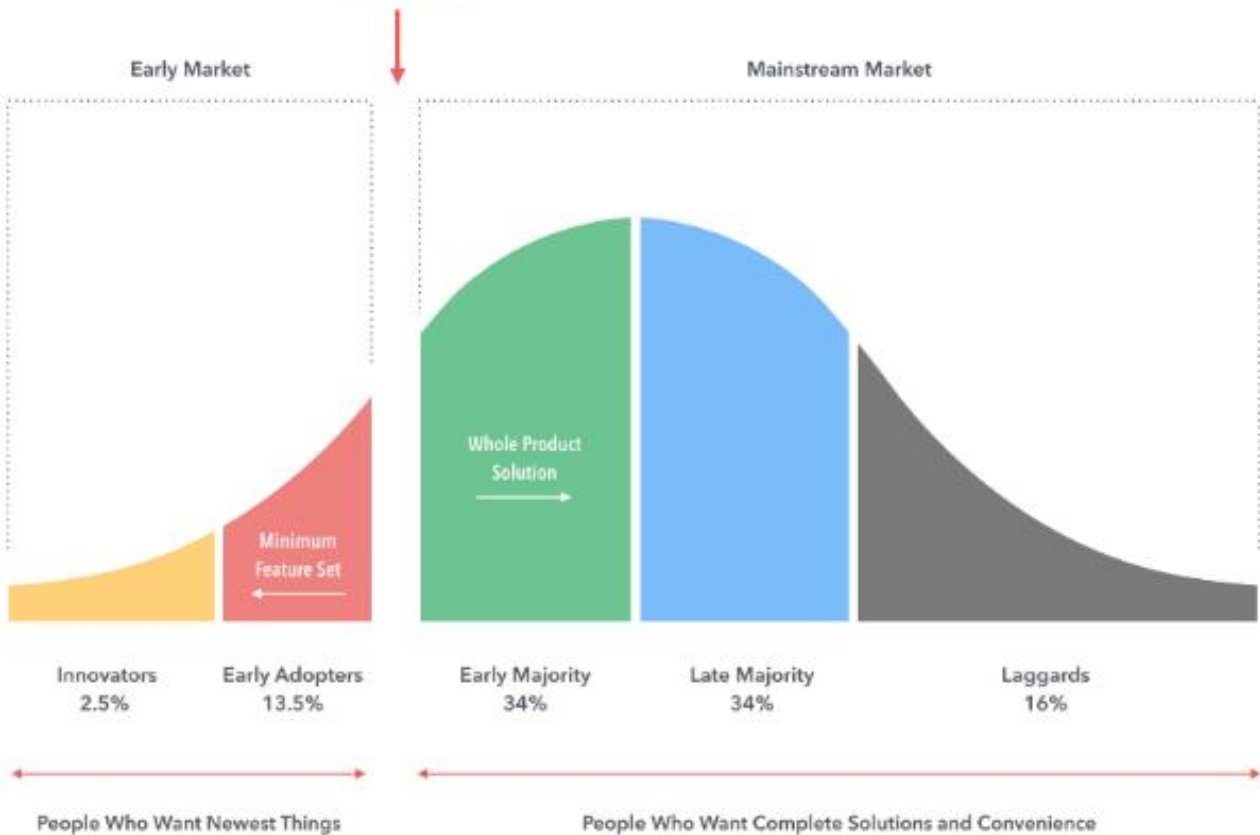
Early Market

Mainstream Market

Whole Product Solution

Minimum Feature Set

Innovators
2.5%

Early Adopters
13.5%

Early Majority
34%

Late Majority
34%

Laggards
16%

People Who Want Newest Things

People Who Want Complete Solutions and Convenience